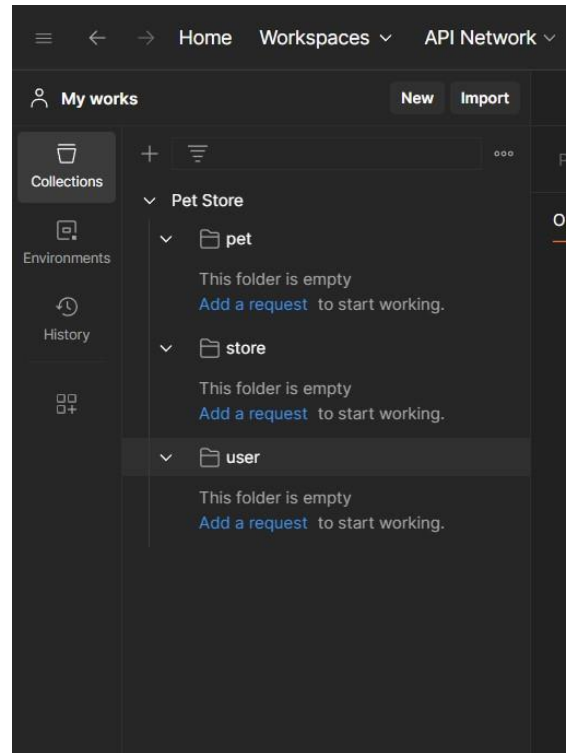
Home Workspaces API Network

My works New Import

Collections

Environments

History

Pet Store

pet

This folder is empty

Add a request to start working.

store

This folder is empty

Add a request to start working.

user

This folder is empty

Add a request to start working.